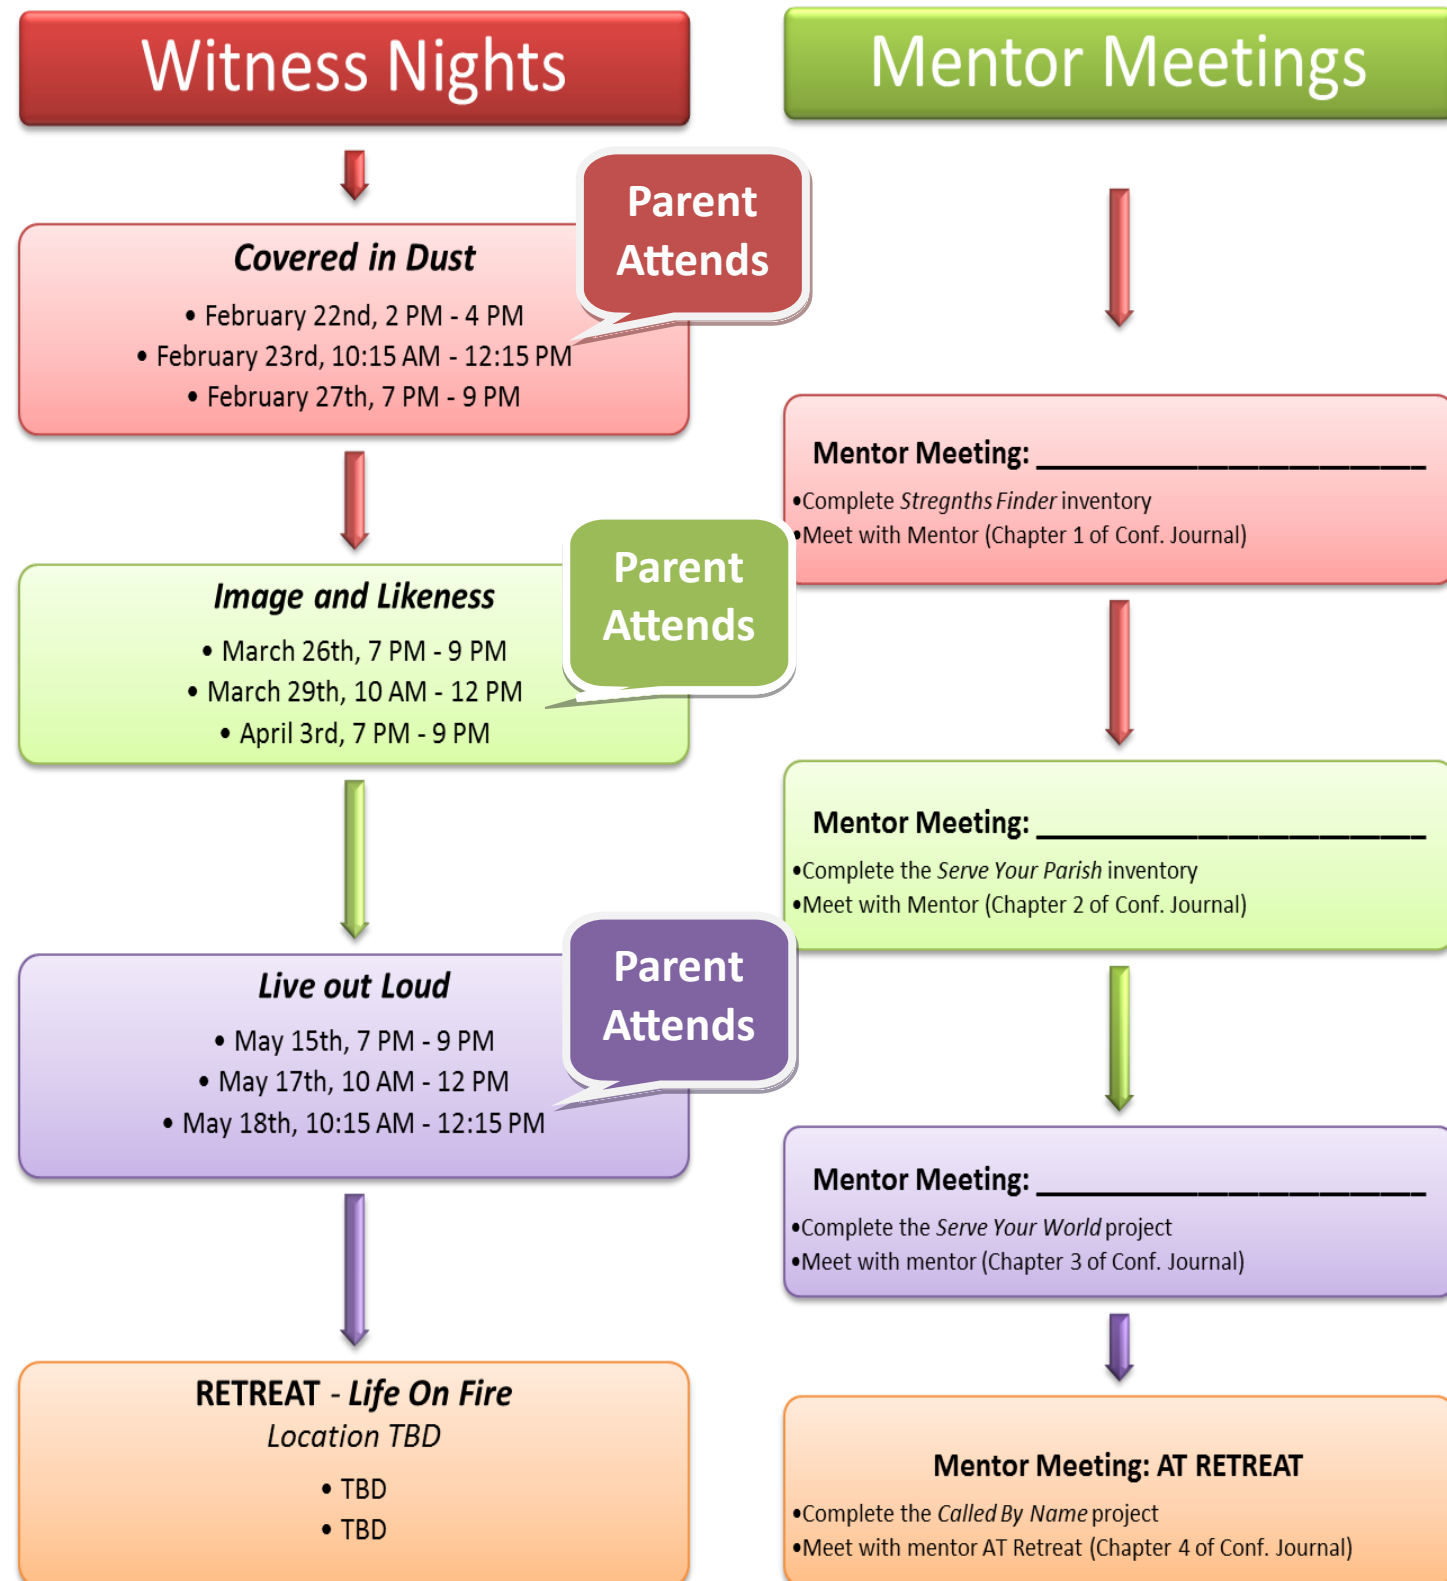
Witness Nights

Covered in Dust

Parent Attends

• February 22nd, 2 PM - 4 PM
• February 23rd, 10:15 AM - 12:15 PM
• February 27th, 7 PM - 9 PM

Image and Likeness

Parent Attends

• March 26th, 7 PM - 9 PM
• March 29th, 10 AM - 12 PM
• April 3rd, 7 PM - 9 PM

Live out Loud

Parent Attends

• May 15th, 7 PM - 9 PM
• May 17th, 10 AM - 12 PM
• May 18th, 10:15 AM - 12:15 PM

RETREAT - Life On Fire
Location TBD
• TBD
• TBD

Mentor Meetings

Mentor Meeting: ____________________
•Complete Stregnths Finder inventory
•Meet with Mentor (Chapter 1 of Conf. Journal)

Mentor Meeting: ____________________
•Complete the Serve Your Parish inventory
•Meet with Mentor (Chapter 2 of Conf. Journal)

Mentor Meeting: ____________________
•Complete the Serve Your World project
•Meet with mentor (Chapter 3 of Conf. Journal)

Mentor Meeting: AT RETREAT
•Complete the Called By Name project
•Meet with mentor AT Retreat (Chapter 4 of Conf. Journal)